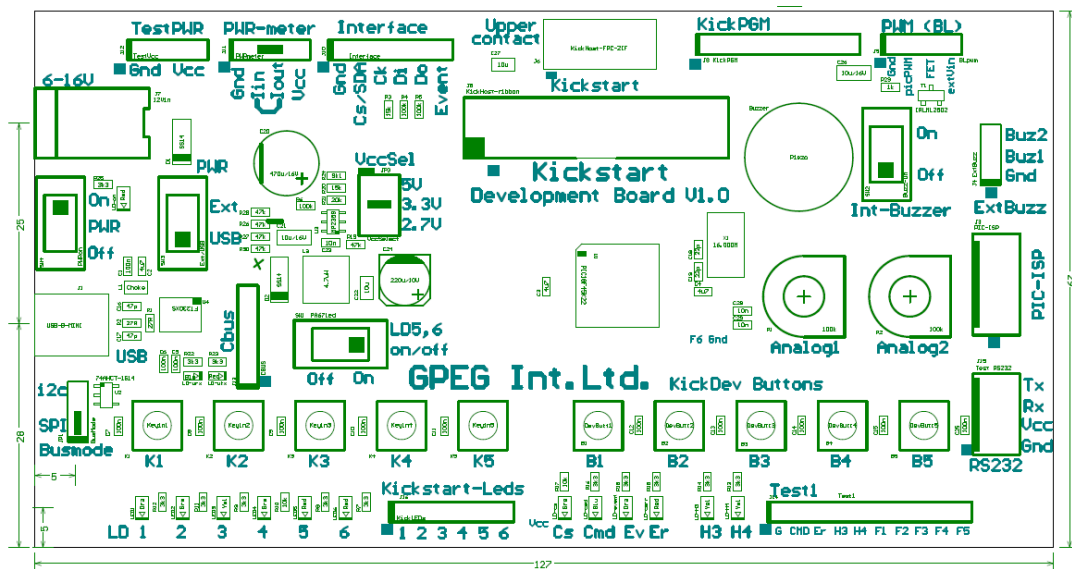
TestPWR
Gnd Vcc
PWR-meter
Gnd
Iin
Iout
Vcc
Interface
Gnd
Cs/SDA
Ck
Di
Do
Event
Upper contact
Kickstart
KickPGM
PWM (BL)
Gnd
picPWM
FET
extVin
6-16V
PWR
On
PWR
Off
Ext
USB
VccSel
5V
3.3V
2.7V
Kickstart
Development Board V1.0
On
Off
Int-Buzzer
Buz2
Buz1
Gnd
ExtBuzz
PIC-ISP
Analog1
Analog2
F6 Gnd
USB
Cbus
LD5,6
on/off
Off On
GPEG Int.Ltd.
KickDev Buttons
Tx
Rx
Vcc
Gnd
RS232
12c
SPI
Busmode
K1 K2 K3 K4 K5
B1 B2 B3 B4 B5
Kickstart-Leds
LD 1 2 3 4 5 6
1 2 3 4 5 6
Vcc
Cs Cmd Ev Er
H3 H4
Test1
G CMD Er H3 H4 F1 F2 F3 F4 F5
25
28
5
5
127
67